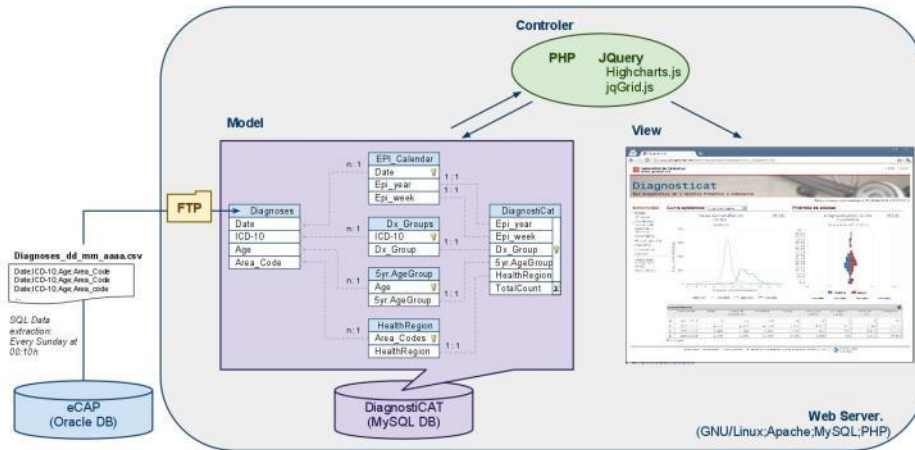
Controler

PHP JQuery
Highcharts.js
jqGrid.js

Model

View

FTP

Diagnoses_dd_mm_aaaa.csv

Date;ICD-10;Age;Area_Code
Date;ICD-10;Age;Area_Code
Date;ICD-10;Age;Area_code
...

SQL Data extraction: Every Sunday at 00:10h

eCAP
(Oracle DB)

Diagnoses
Date
ICD-10
Age
Area_Code

EPI_Calendar
Date
Epi_year
Epi_week

Dx_Groups
ICD-10
Dx_Group

5yr.AgeGroup
Age
5yr.AgeGroup

HealthRegion
Area_Codes
HealthRegion

DiagnostiCat
Epi_year
Epi_week
Dx_Group
5yr.AgeGroup
HealthRegion
TotalCount

n: 1
n: 1
n: 1
n: 1
1: 1
1: 1
1: 1
1: 1
1: 1

DiagnostiCAT
(MySQL DB)

Diagnosticat

Web Server.
(GNU/Linux;Apache;MySQL;PHP)